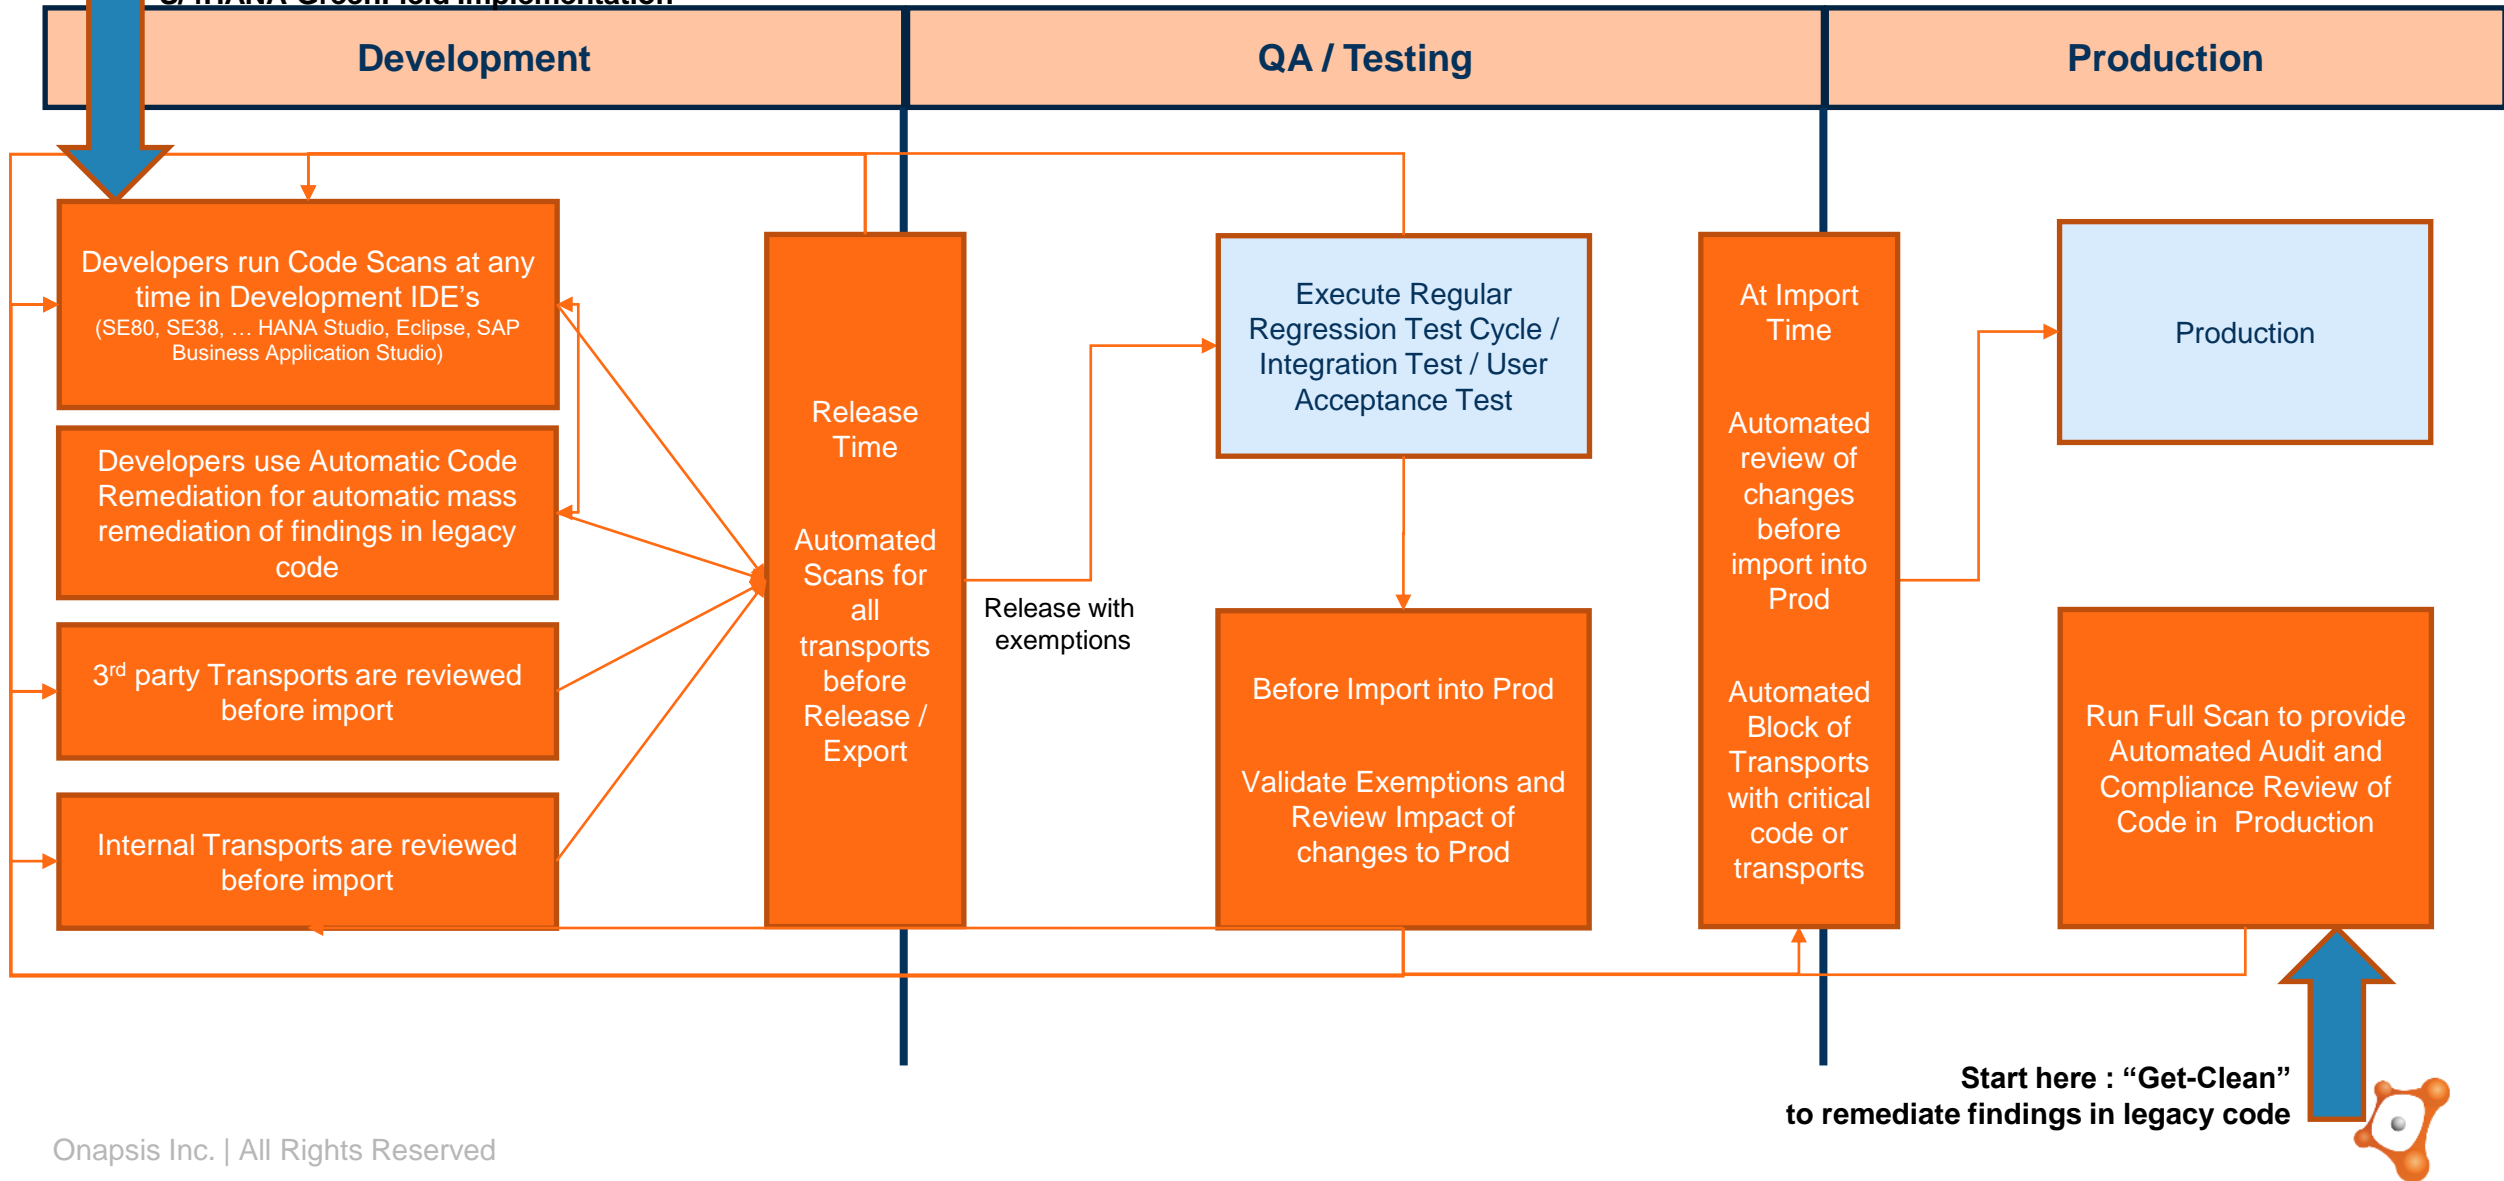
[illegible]

Development

QA / Testing

Production

Developers run Code Scans at any time in Development IDE’s
(SE80, SE38, … HANA Studio, Eclipse, SAP Business Application Studio)

Developers use Automatic Code Remediation for automatic mass remediation of findings in legacy code

3$^{rd}$ party Transports are reviewed before import

Internal Transports are reviewed before import

Release Time

Automated Scans for all transports before Release / Export

Release with exemptions

Execute Regular Regression Test Cycle / Integration Test / User Acceptance Test

Before Import into Prod

Validate Exemptions and Review Impact of changes to Prod

At Import Time

Automated review of changes before import into Prod

Automated Block of Transports with critical code or transports

Production

Run Full Scan to provide Automated Audit and Compliance Review of Code in Production

Start here : “Get-Clean”
to remediate findings in legacy code

Onapsis Inc. | All Rights Reserved